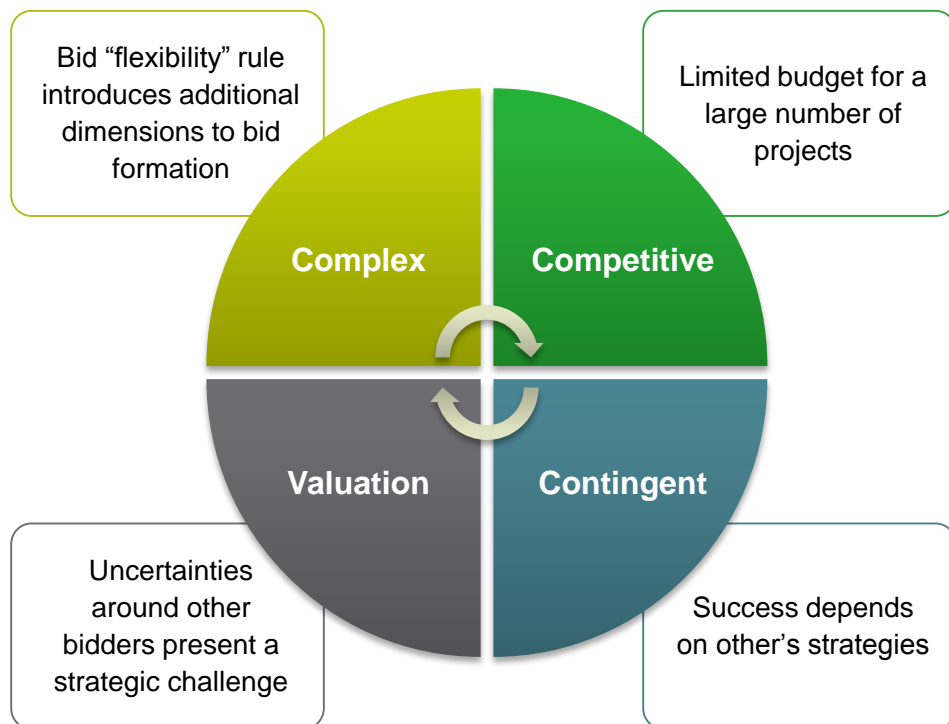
Bid “flexibility” rule introduces additional dimensions to bid formation

Limited budget for a large number of projects

Complex

Competitive

Valuation

Contingent

Uncertainties around other bidders present a strategic challenge

Success depends on other’s strategies